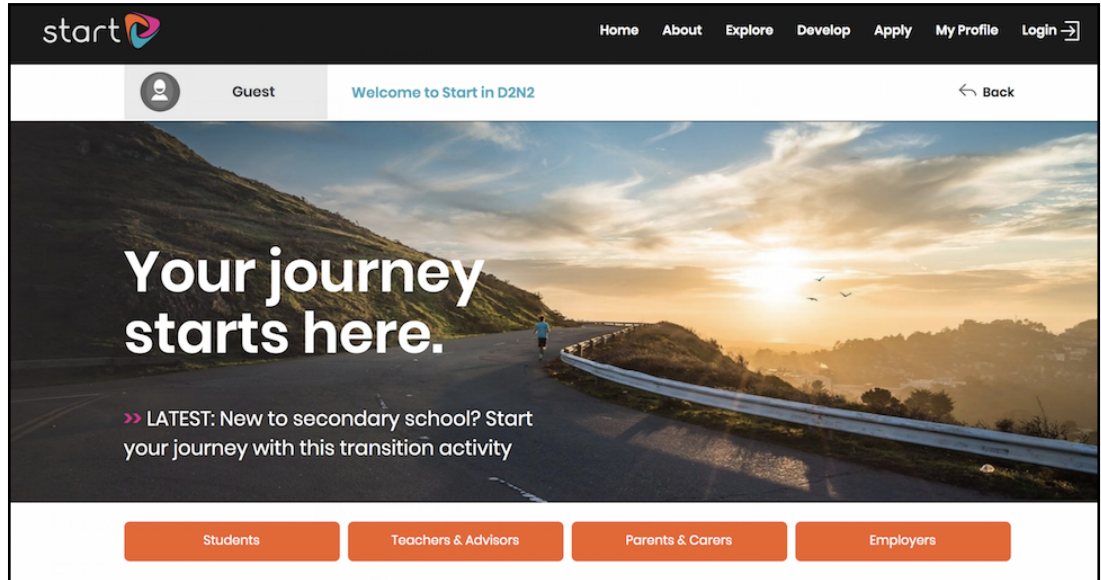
start

Home About Explore Develop Apply My Profile Login

Guest

Welcome to Start in D2N2

Back

Your journey starts here.

>> LATEST: New to secondary school? Start your journey with this transition activity

Students

Teachers & Advisors

Parents & Carers

Employers